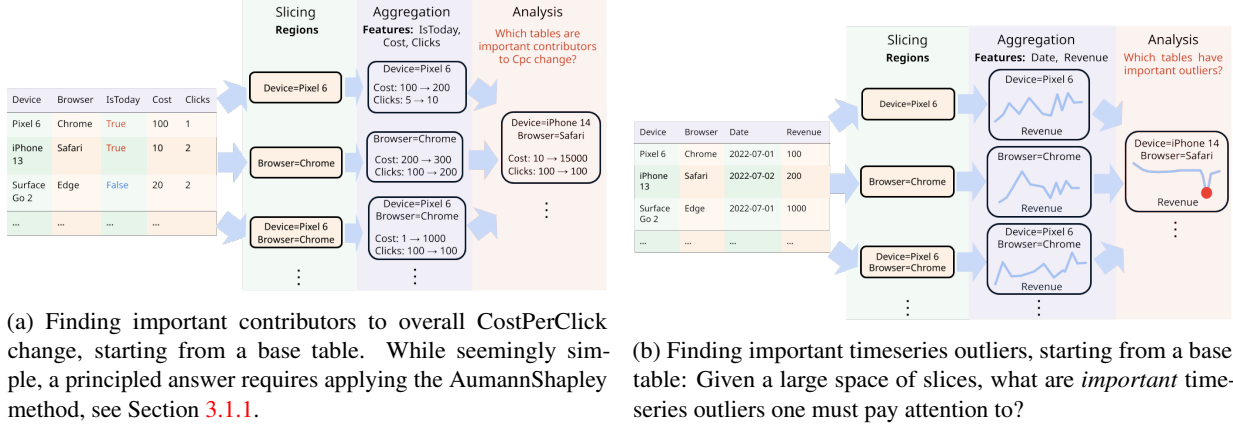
| Device | Browser | IsToday | Cost | Clicks |
|---|---|---|---|---|
| Pixel 6 | Chrome | True | 100 | 1 |
| iPhone 13 | Safari | True | 10 | 2 |
| Surface Go 2 | Edge | False | 20 | 2 |
| ... | ... | ... | ... | ... |

Slicing
Regions

Device=Pixel 6

Browser=Chrome

Device=Pixel 6
Browser=Chrome

⋮

Aggregation
Features: IsToday, Cost, Clicks

Device=Pixel 6
Cost: 100 → 200
Clicks: 5 → 10

Browser=Chrome
Cost: 200 → 300
Clicks: 100 → 200

Device=Pixel 6
Browser=Chrome
Cost: 1 → 1000
Clicks: 100 → 100

⋮

Analysis
Which tables are important contributors to Cpc change?

Device=iPhone 14
Browser=Safari
Cost: 10 → 15000
Clicks: 100 → 100

⋮

(a) Finding important contributors to overall CostPerClick change, starting from a base table. While seemingly simple, a principled answer requires applying the AumannShapley method, see Section 3.1.1.

| Device | Browser | Date | Revenue |
|---|---|---|---|
| Pixel 6 | Chrome | 2022-07-01 | 100 |
| iPhone 13 | Safari | 2022-07-02 | 200 |
| Surface Go 2 | Edge | 2022-07-01 | 1000 |
| ... | ... | ... | ... |

Slicing
Regions

Device=Pixel 6

Browser=Chrome

Device=Pixel 6
Browser=Chrome

⋮

Aggregation
Features: Date, Revenue

Device=Pixel 6
Revenue

Browser=Chrome
Revenue

Device=Pixel 6
Browser=Chrome
Revenue

⋮

Analysis
Which tables have important outliers?

Device=iPhone 14
Browser=Safari
Revenue

⋮

(b) Finding important timeseries outliers, starting from a base table: Given a large space of slices, what are *important* timeseries outliers one must pay attention to?